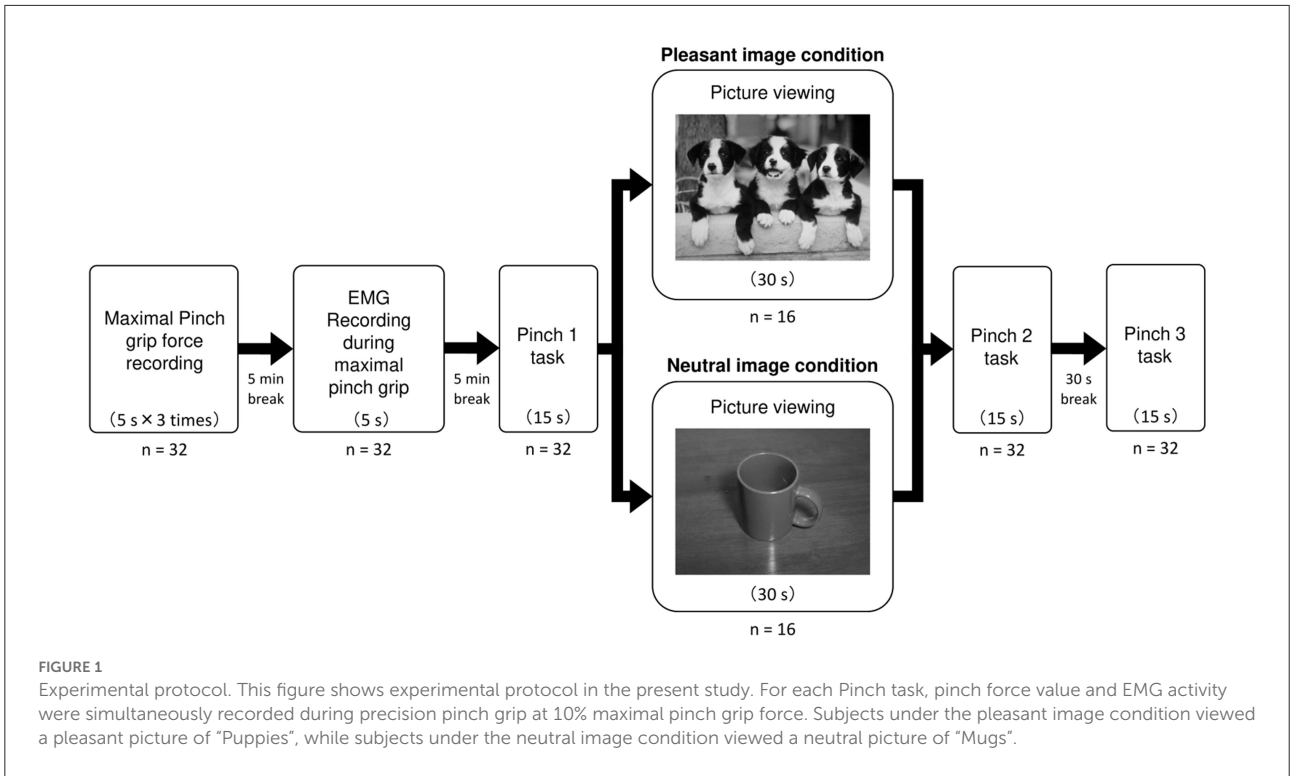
Maximal Pinch grip force recording

(5 s × 3 times)

n = 32

5 min break

EMG Recording during maximal pinch grip

(5 s)

n = 32

5 min break

Pinch 1 task

(15 s)

n = 32

**Pleasant image condition**

Picture viewing

(30 s)

n = 16

**Neutral image condition**

Picture viewing

(30 s)

n = 16

Pinch 2 task

(15 s)

n = 32

30 s break

Pinch 3 task

(15 s)

n = 32

FIGURE 1

Experimental protocol. This figure shows experimental protocol in the present study. For each Pinch task, pinch force value and EMG activity were simultaneously recorded during precision pinch grip at 10% maximal pinch grip force. Subjects under the pleasant image condition viewed a pleasant picture of "Puppies", while subjects under the neutral image condition viewed a neutral picture of "Mugs".